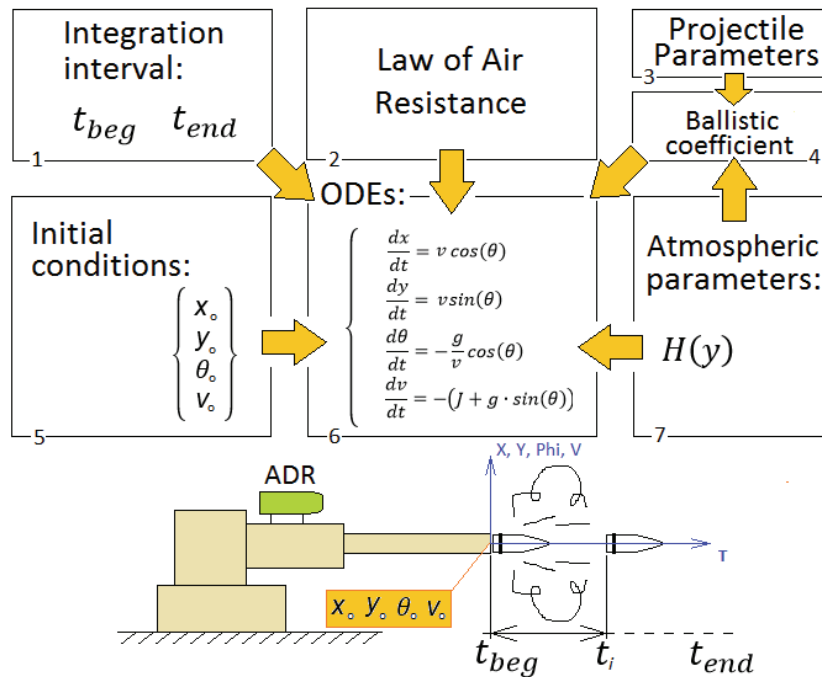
Integration interval:

$t_{beg}$ $t_{end}$

1

Law of Air Resistance

2

Projectile Parameters

3

Ballistic coefficient

4

ODEs:

Initial conditions:

$\begin{Bmatrix} x_\circ \\ y_\circ \\ \theta_\circ \\ v_\circ \end{Bmatrix}$

5

$\begin{cases} \frac{dx}{dt} = v\,cos(\theta) \\ \frac{dy}{dt} = v sin(\theta) \\ \frac{d\theta}{dt} = -\frac{g}{v} cos(\theta) \\ \frac{dv}{dt} = -(J + g \cdot sin(\theta)) \end{cases}$

6

Atmospheric parameters:

$H(y)$

7

ADR

X, Y, Phi, V

T

$x_\circ$ $y_\circ$ $\theta_\circ$ $v_\circ$

$t_{beg}$ $t_i$ $t_{end}$